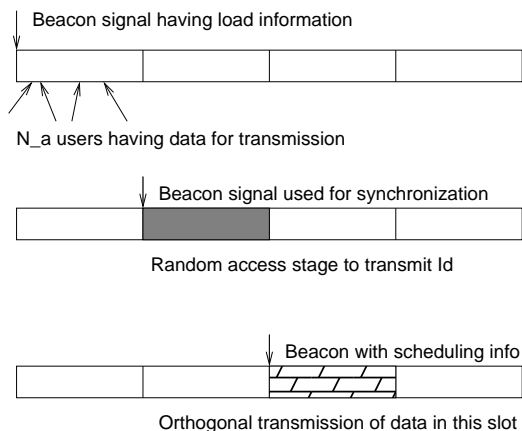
Beacon signal having load information

N_a users having data for transmission

Beacon signal used for synchronization

Random access stage to transmit Id

Beacon with scheduling info

Orthogonal transmission of data in this slot